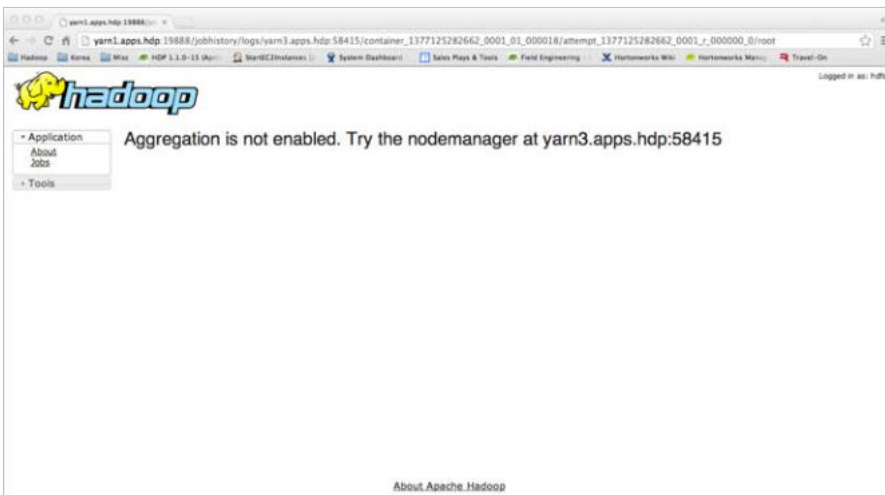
yarn1.apps.hdp:19888/jo ×

yarn1.apps.hdp:19888/jobhistory/logs/yarn3.apps.hdp:58415/container_1377125282662_0001_01_000018/attempt_1377125282662_0001_r_000000_0/root

Hadoop Korea Misc HDP 1.1.0-15 (Ap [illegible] StartEC2Instances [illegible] System Dashboard Sales Plays & Tools Field Engineering Hortonworks Wiki Hortonworks Manu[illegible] Travel-On

Logged in as: hdfs

hadoop

- Application
About
Jobs
+ Tools

Aggregation is not enabled. Try the nodemanager at yarn3.apps.hdp:58415

About Apache Hadoop